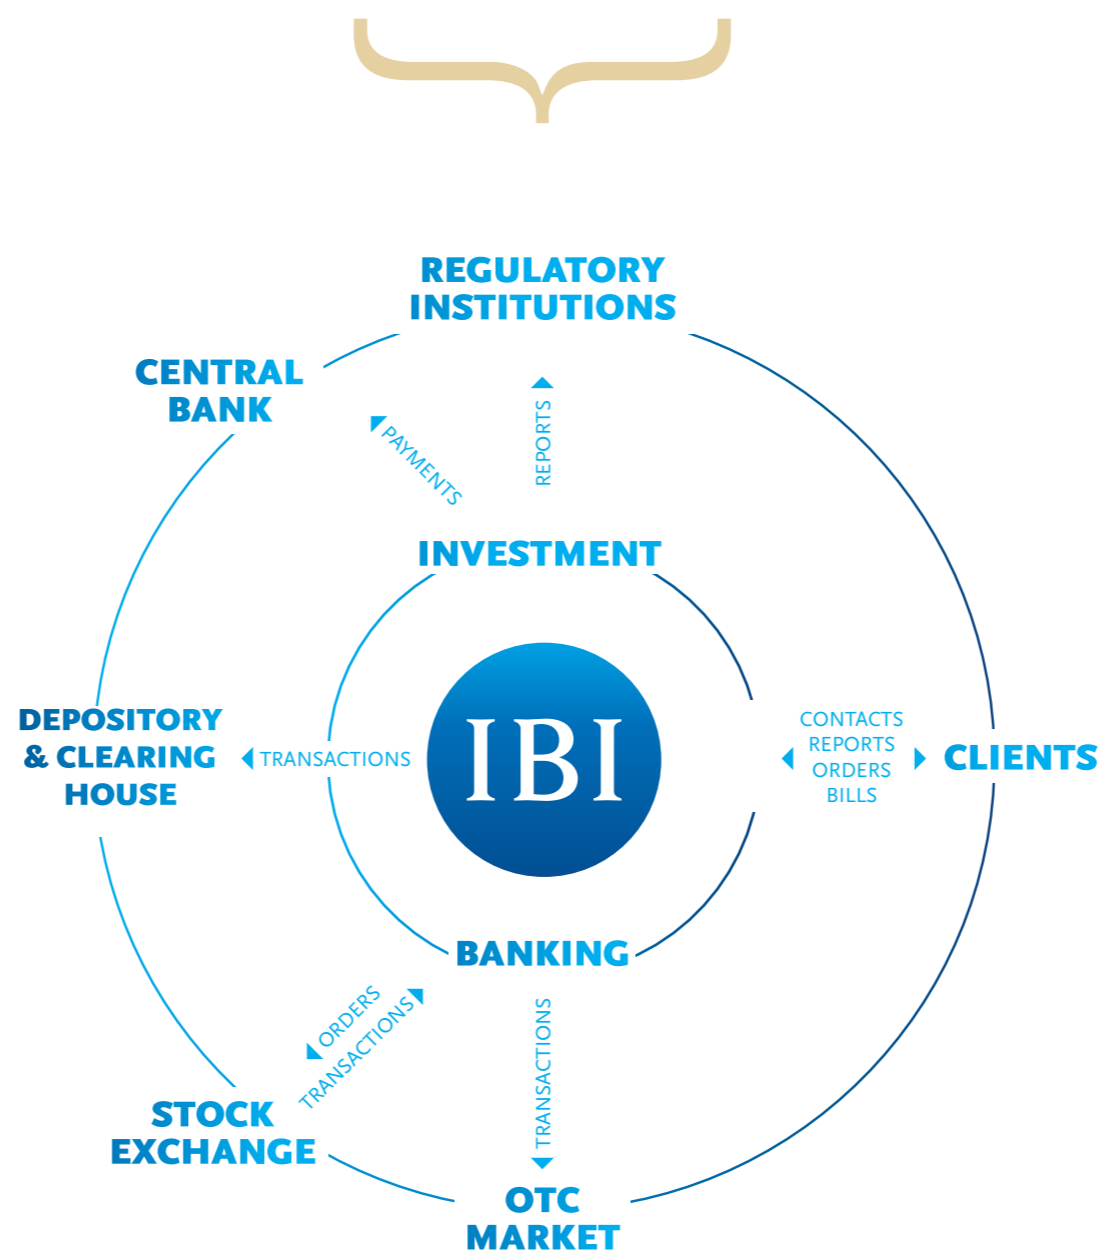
REGULATORY INSTITUTIONS

CENTRAL BANK

PAYMENTS

REPORTS

INVESTMENT

DEPOSITORY & CLEARING HOUSE

TRANSACTIONS

IBI

CONTACTS
REPORTS
ORDERS
BILLS

CLIENTS

BANKING

ORDERS
TRANSACTIONS

TRANSACTIONS

STOCK EXCHANGE

OTC MARKET